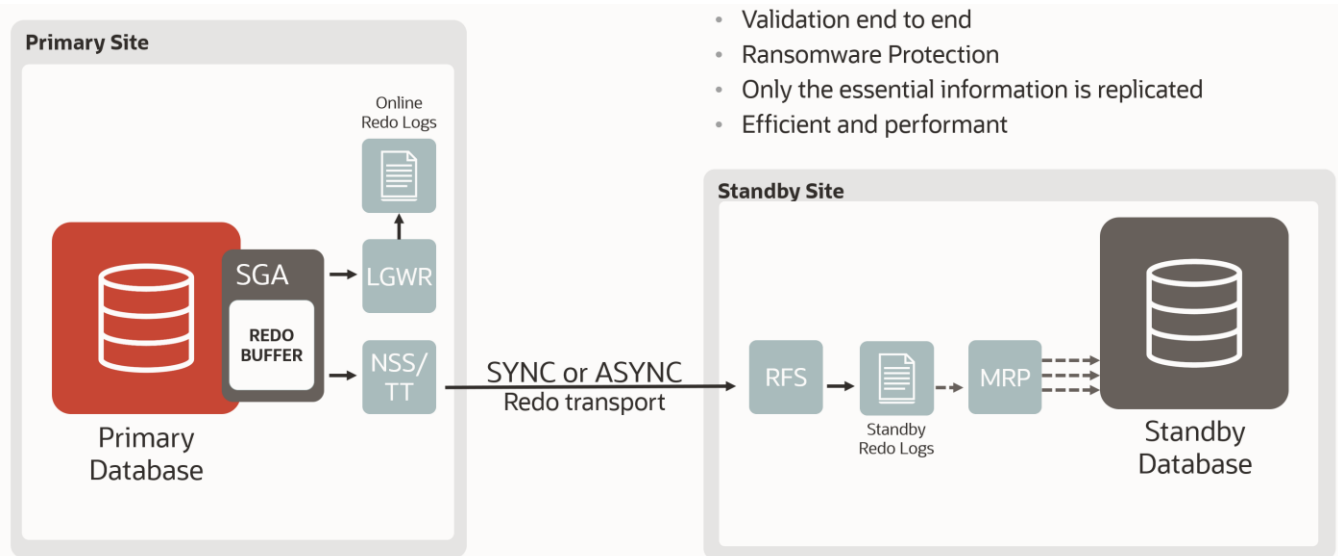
Primary Site

Online Redo Logs

SGA

REDO BUFFER

LGWR

NSS/ TT

Primary Database

- Validation end to end
- Ransomware Protection
- Only the essential information is replicated
- Efficient and performant

SYNC or ASYNC
Redo transport

Standby Site

RFS

Standby Redo Logs

MRP

Standby Database